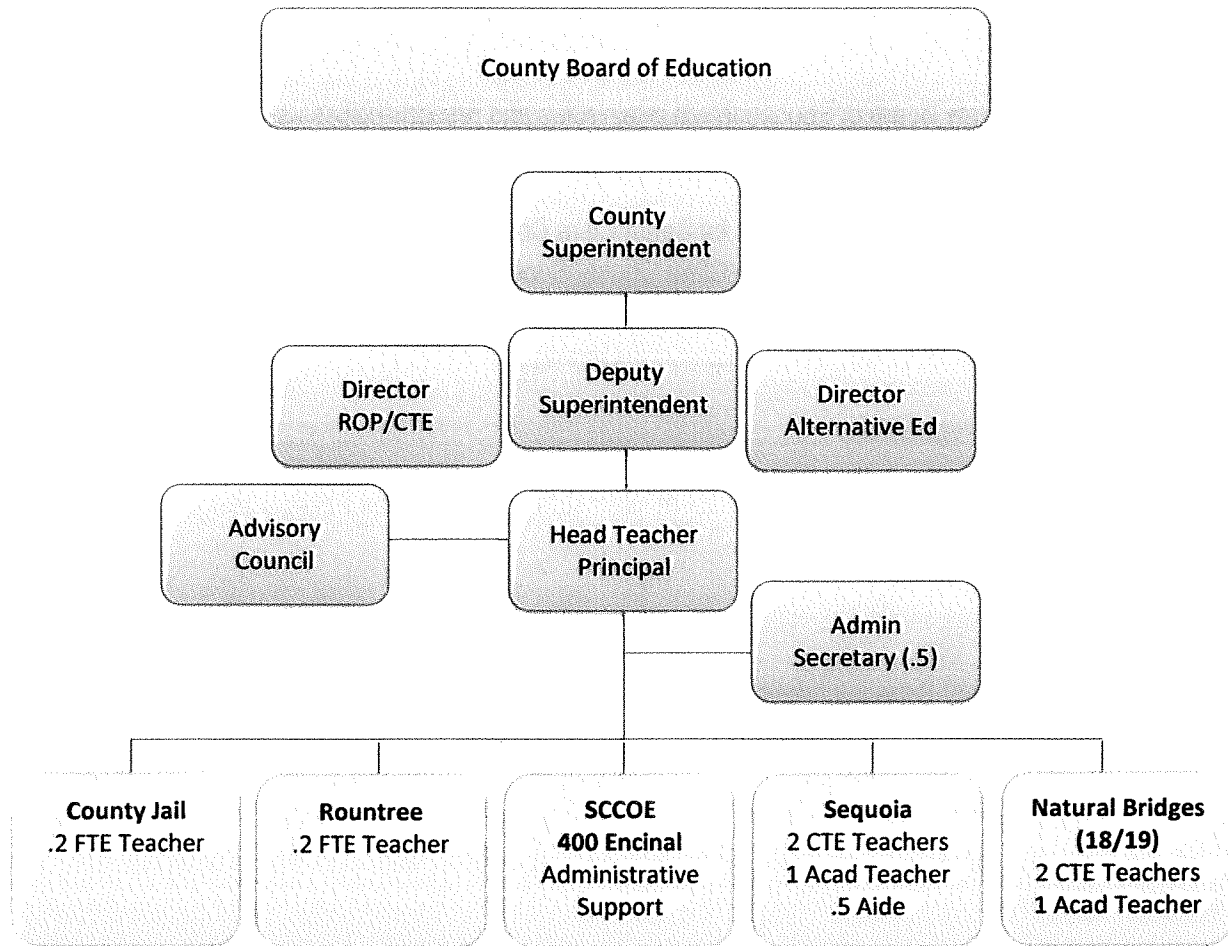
County Board of Education

County Superintendent

Director ROP/CTE

Deputy Superintendent

Director Alternative Ed

Advisory Council

Head Teacher Principal

Admin Secretary (.5)

County Jail
.2 FTE Teacher

Rountree
.2 FTE Teacher

SCCOE
400 Encinal
Administrative Support

Sequoia
2 CTE Teachers
1 Acad Teacher
.5 Aide

Natural Bridges (18/19)
2 CTE Teachers
1 Acad Teacher